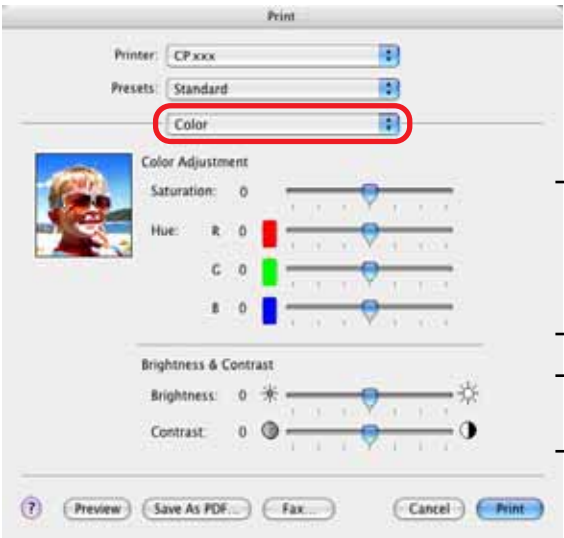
Print

Printer: CP xxx

Presets: Standard

Color

Color Adjustment

Saturation: 0

Hue: R 0

G 0

B 0

Brightness & Contrast

Brightness: 0

Contrast: 0

?

Preview

Save As PDF...

Fax...

Cancel

Print